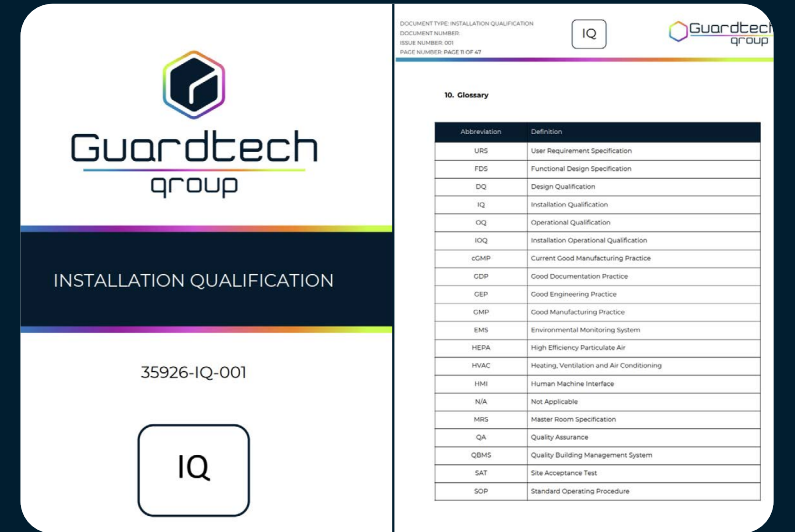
Guardtech group

INSTALLATION QUALIFICATION

35926-IQ-001

IQ

DOCUMENT TYPE: INSTALLATION QUALIFICATION
DOCUMENT NUMBER:
ISSUE NUMBER: 001
PAGE NUMBER: PAGE 11 OF 47

IQ

Guardtech group

10. Glossary

| Abbreviation | Definition |
|---|---|
| URS | User Requirement Specification |
| FDS | Functional Design Specification |
| DQ | Design Qualification |
| IQ | Installation Qualification |
| OQ | Operational Qualification |
| IOQ | Installation Operational Qualification |
| cGMP | Current Good Manufacturing Practice |
| GDP | Good Documentation Practice |
| GEP | Good Engineering Practice |
| GMP | Good Manufacturing Practice |
| EMS | Environmental Monitoring System |
| HEPA | High Efficiency Particulate Air |
| HVAC | Heating, Ventilation and Air Conditioning |
| HMI | Human Machine Interface |
| N/A | Not Applicable |
| MRS | Master Room Specification |
| QA | Quality Assurance |
| QBMS | Quality Building Management System |
| SAT | Site Acceptance Test |
| SOP | Standard Operating Procedure |